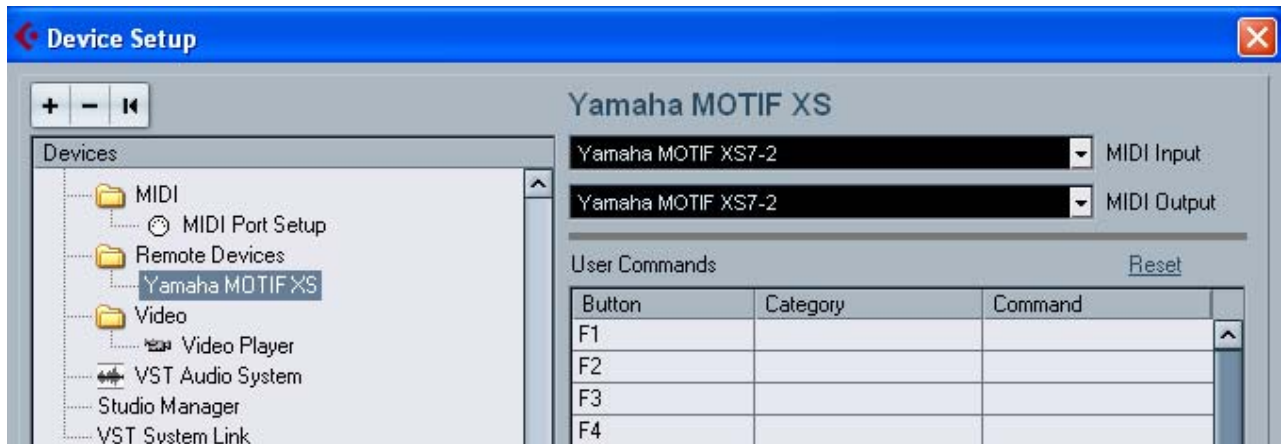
Device Setup

+ − ⏮

Devices
MIDI
MIDI Port Setup
Remote Devices
Yamaha MOTIF XS
Video
Video Player
VST Audio System
Studio Manager
VST System Link

Yamaha MOTIF XS

Yamaha MOTIF XS7-2 MIDI Input
Yamaha MOTIF XS7-2 MIDI Output

User Commands
Reset

| Button | Category | Command |
|---|---|---|
| F1 | | |
| F2 | | |
| F3 | | |
| F4 | | |